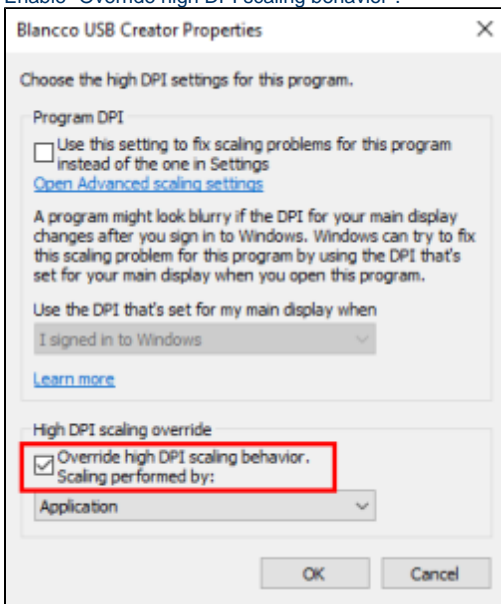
Enable "Override high DPI scaling behavior".

Blancco USB Creator Properties

Choose the high DPI settings for this program.

Program DPI

Use this setting to fix scaling problems for this program instead of the one in Settings

Open Advanced scaling settings

A program might look blurry if the DPI for your main display changes after you sign in to Windows. Windows can try to fix this scaling problem for this program by using the DPI that's set for your main display when you open this program.

Use the DPI that's set for my main display when

I signed in to Windows

Learn more

High DPI scaling override

Override high DPI scaling behavior. Scaling performed by:

Application

OK

Cancel